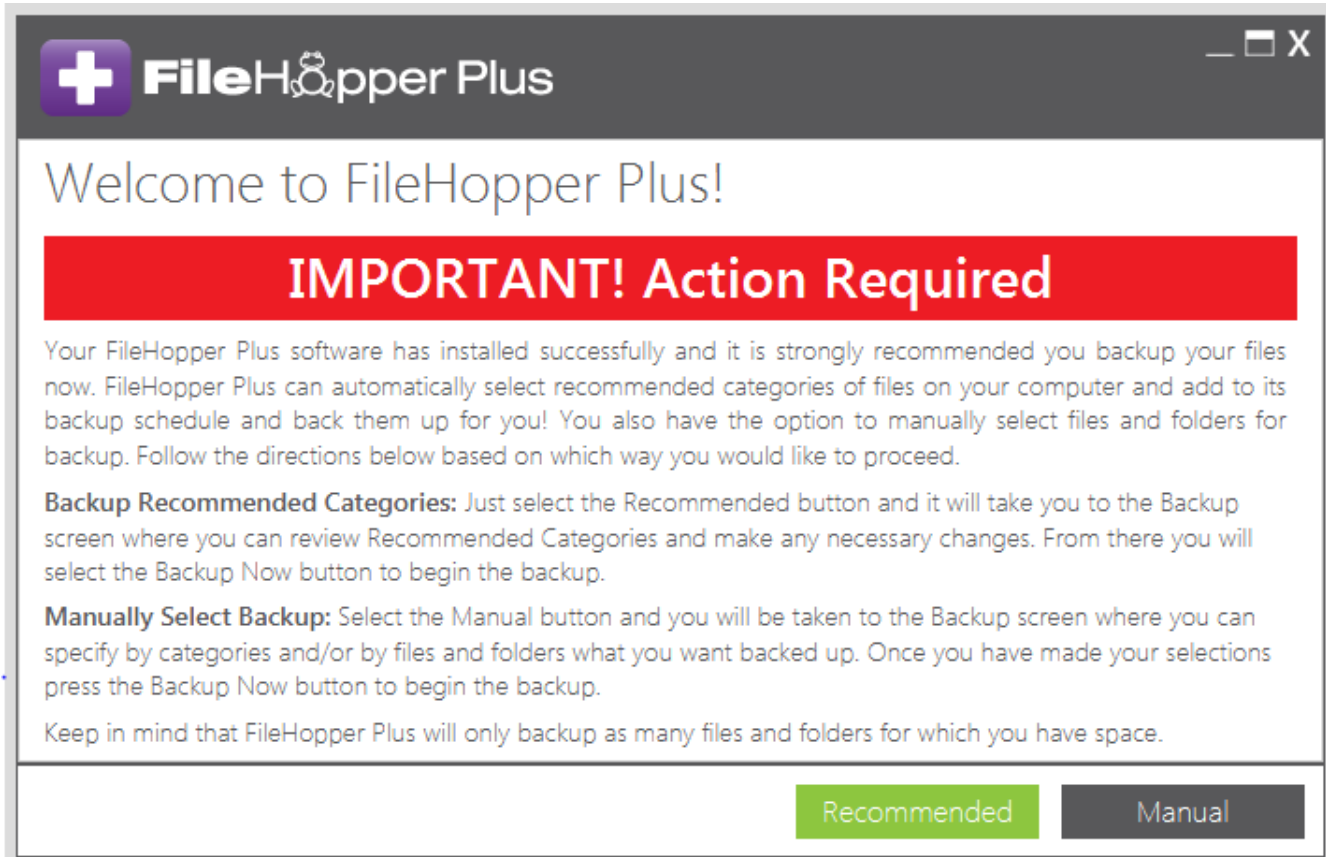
FileHopper Plus

_ X

Welcome to FileHopper Plus!

IMPORTANT! Action Required

Your FileHopper Plus software has installed successfully and it is strongly recommended you backup your files now. FileHopper Plus can automatically select recommended categories of files on your computer and add to its backup schedule and back them up for you! You also have the option to manually select files and folders for backup. Follow the directions below based on which way you would like to proceed.

**Backup Recommended Categories:** Just select the Recommended button and it will take you to the Backup screen where you can review Recommended Categories and make any necessary changes. From there you will select the Backup Now button to begin the backup.

**Manually Select Backup:** Select the Manual button and you will be taken to the Backup screen where you can specify by categories and/or by files and folders what you want backed up. Once you have made your selections press the Backup Now button to begin the backup.

Keep in mind that FileHopper Plus will only backup as many files and folders for which you have space.

Recommended

Manual